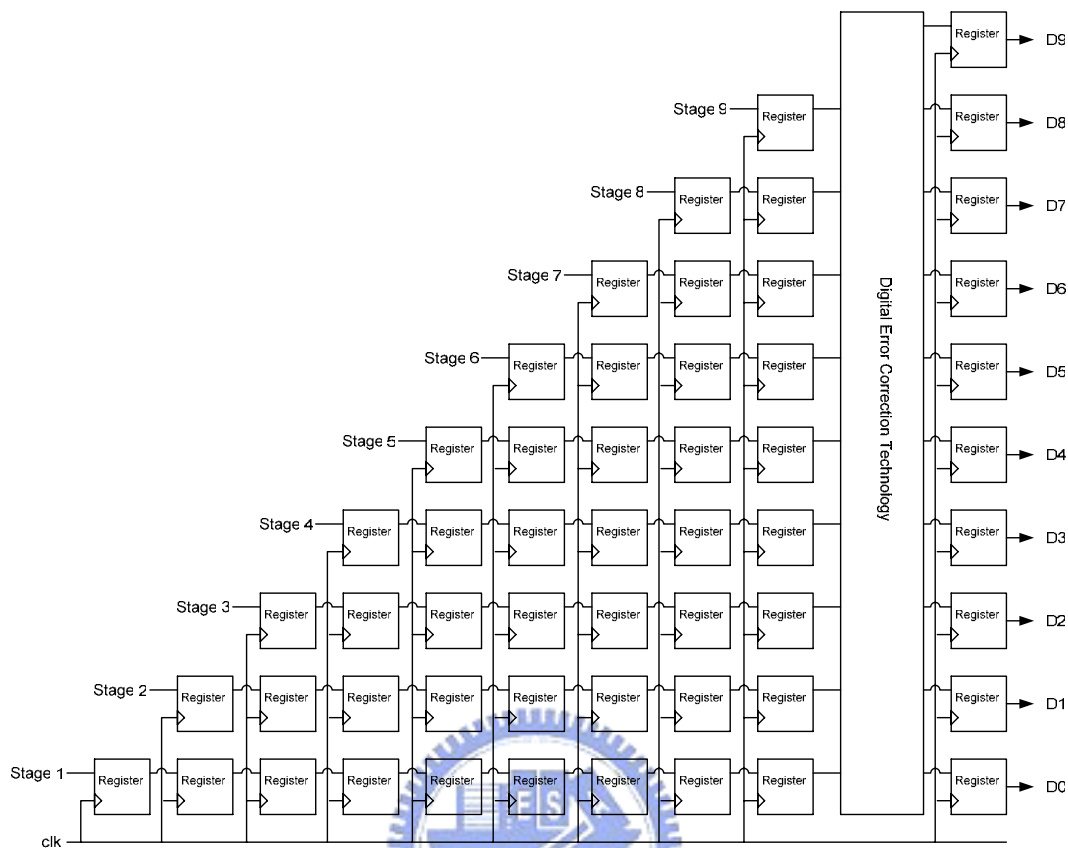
Stage 9 Register

Stage 8 Register Register

Stage 7 Register Register Register

Stage 6 Register Register Register Register

Stage 5 Register Register Register Register Register

Stage 4 Register Register Register Register Register Register

Stage 3 Register Register Register Register Register Register Register

Stage 2 Register Register Register Register Register Register Register Register

Stage 1 Register Register Register Register Register Register Register Register Register

clk

Digital Error Correction Technology

Register D9
Register D8
Register D7
Register D6
Register D5
Register D4
Register D3
Register D2
Register D1
Register D0